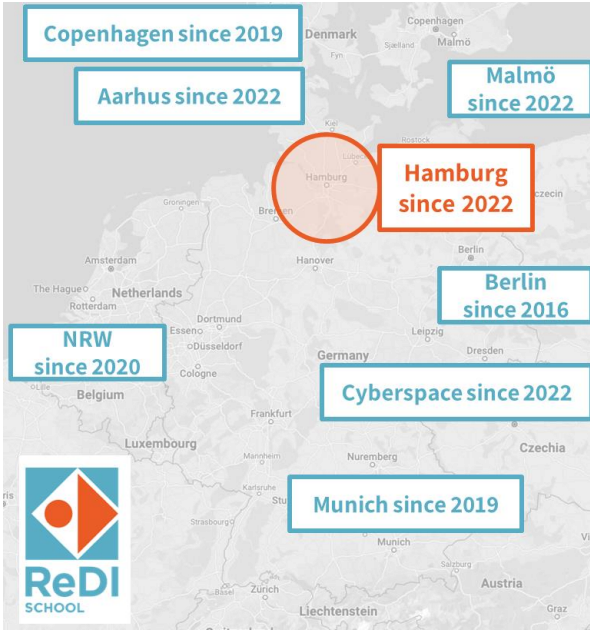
Copenhagen since 2019

Aarhus since 2022

Malmö since 2022

Hamburg since 2022

Berlin since 2016

NRW since 2020

Cyberspace since 2022

Munich since 2019

Denmark
Copenhagen
Sjælland
Malmö
Fyn
Kiel
Rostock
Lübeck
Hamburg
Szczecin
Groningen
Bremen
Berlin
Amsterdam
Hanover
The Hague
Rotterdam
Netherlands
Dortmund
Essen
Düsseldorf
Leipzig
Dresden
Germany
Cologne
Lille
Belgium
Frankfurt
Luxembourg
Czechia
Mannheim
Nuremberg
Karlsruhe
Stu
Strasbourg
Munich
Salzburg
Austria
Zürich
Liechtenstein
Graz

ReDI SCHOOL